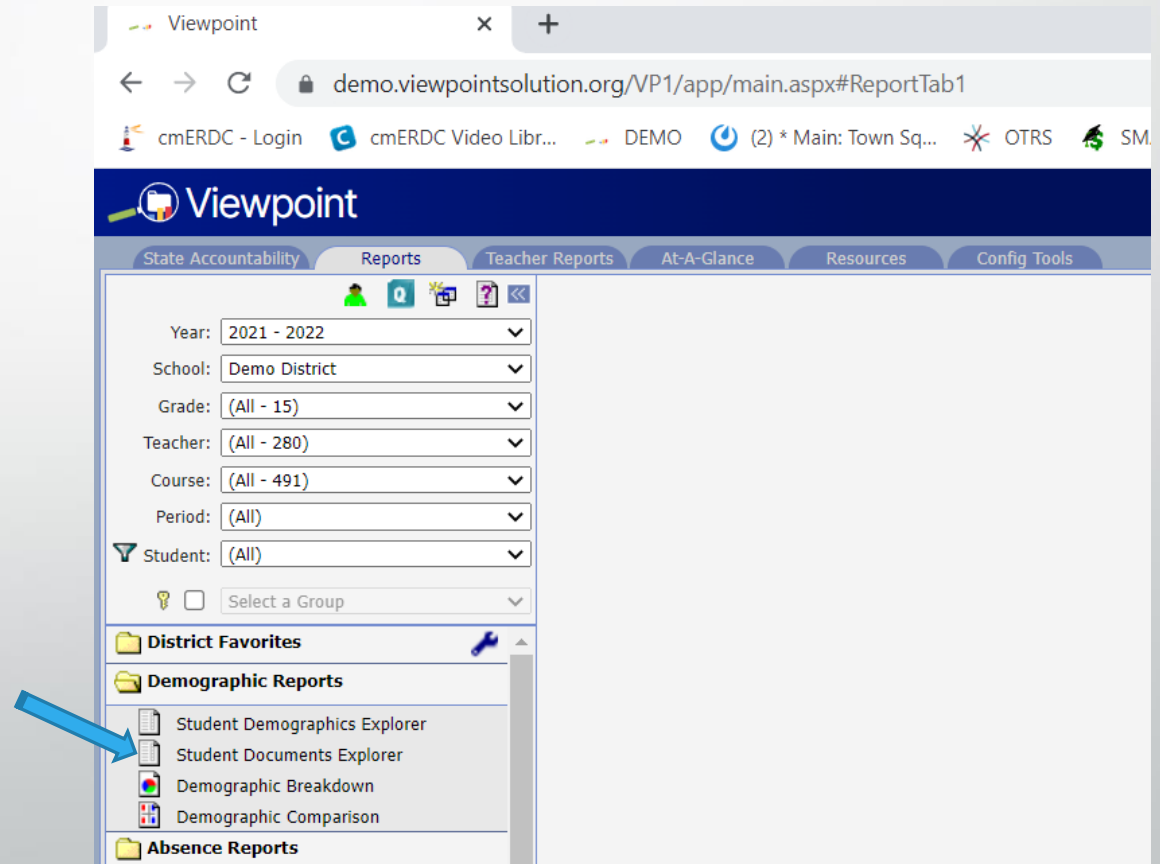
Viewpoint

demo.viewpointsolution.org/VP1/app/main.aspx#ReportTab1

cmERDC - Login cmERDC Video Libr... DEMO (2) * Main: Town Sq... OTRS SM

Viewpoint

State Accountability Reports Teacher Reports At-A-Glance Resources Config Tools

Year: 2021 - 2022
School: Demo District
Grade: (All - 15)
Teacher: (All - 280)
Course: (All - 491)
Period: (All)
Student: (All)

Select a Group

District Favorites
Demographic Reports
Student Demographics Explorer
Student Documents Explorer
Demographic Breakdown
Demographic Comparison
Absence Reports